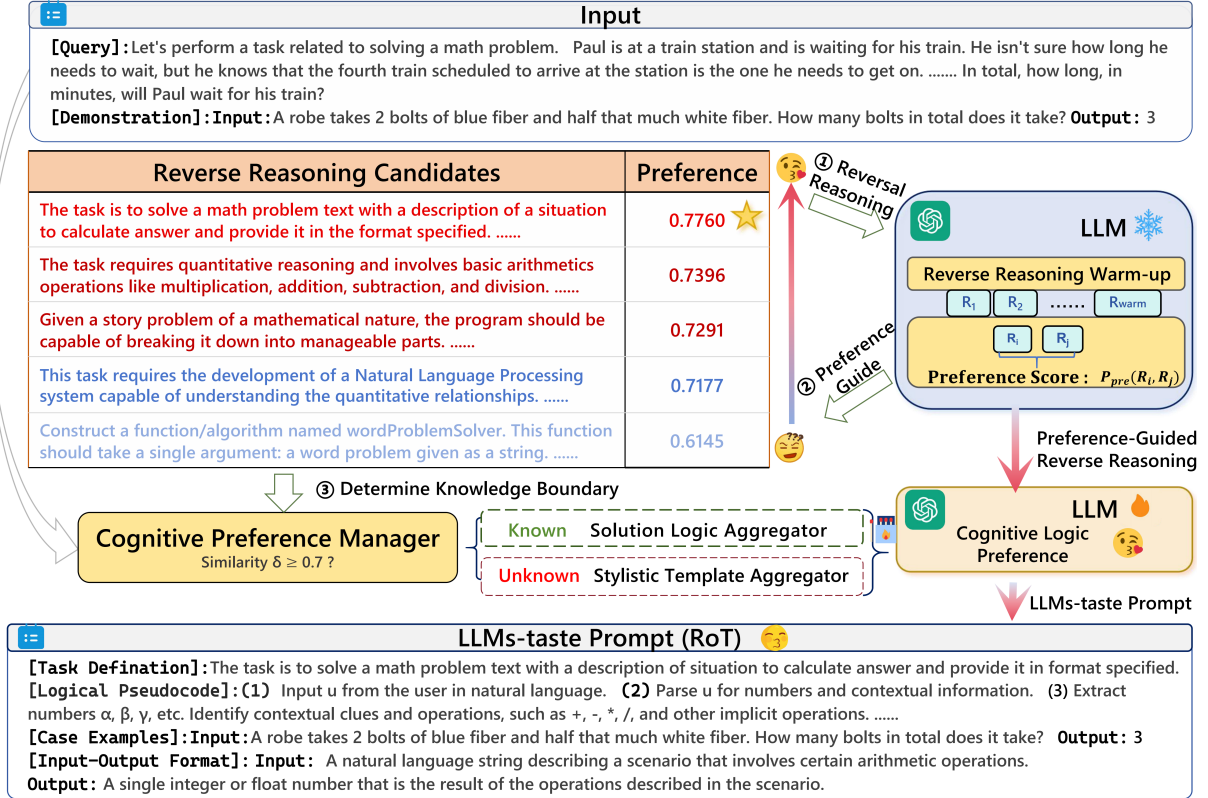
Input

[Query]: Let's perform a task related to solving a math problem. Paul is at a train station and is waiting for his train. He isn't sure how long he needs to wait, but he knows that the fourth train scheduled to arrive at the station is the one he needs to get on. ....... In total, how long, in minutes, will Paul wait for his train?

[Demonstration]: Input: A robe takes 2 bolts of blue fiber and half that much white fiber. How many bolts in total does it take? Output: 3

| Reverse Reasoning Candidates | Preference |
|---|---|
| The task is to solve a math problem text with a description of a situation to calculate answer and provide it in the format specified. ...... | 0.7760 |
| The task requires quantitative reasoning and involves basic arithmetics operations like multiplication, addition, subtraction, and division. ...... | 0.7396 |
| Given a story problem of a mathematical nature, the program should be capable of breaking it down into manageable parts. ...... | 0.7291 |
| This task requires the development of a Natural Language Processing system capable of understanding the quantitative relationships. ...... | 0.7177 |
| Construct a function/algorithm named wordProblemSolver. This function should take a single argument: a word problem given as a string. ...... | 0.6145 |

① Reversal Reasoning

LLM

Reverse Reasoning Warm-up

$R_1$ $R_2$ ...... $R_{warm}$

$R_i$ $R_j$

Preference Score : $P_{pre}(R_i, R_j)$

② Preference Guide

Preference-Guided Reverse Reasoning

③ Determine Knowledge Boundary

Cognitive Preference Manager
Similarity δ ≥ 0.7 ?

Known Solution Logic Aggregator

Unknown Stylistic Template Aggregator

LLM

Cognitive Logic Preference

LLMs-taste Prompt

LLMs-taste Prompt (RoT)

[Task Defination]: The task is to solve a math problem text with a description of situation to calculate answer and provide it in format specified.

[Logical Pseudocode]: (1) Input u from the user in natural language. (2) Parse u for numbers and contextual information. (3) Extract numbers α, β, γ, etc. Identify contextual clues and operations, such as +, -, *, /, and other implicit operations. ......

[Case Examples]: Input: A robe takes 2 bolts of blue fiber and half that much white fiber. How many bolts in total does it take? Output: 3

[Input-Output Format]: Input: A natural language string describing a scenario that involves certain arithmetic operations.

Output: A single integer or float number that is the result of the operations described in the scenario.